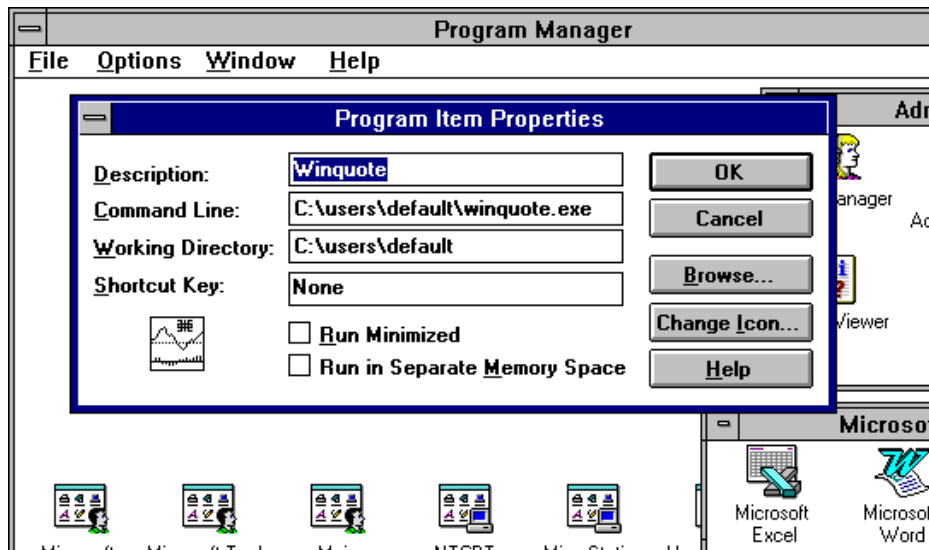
Program Manager

File Options Window Help

Program Item Properties

Description: Winquote

Command Line: C:\users\default\winquote.exe

Working Directory: C:\users\default

Shortcut Key: None

Run Minimized

Run in Separate Memory Space

OK

Cancel

Browse...

Change Icon...

Help

Adr

anager

Ad

Viewer

Microso

Microsoft Excel

Microsof Word

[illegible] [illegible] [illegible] NTCPT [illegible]